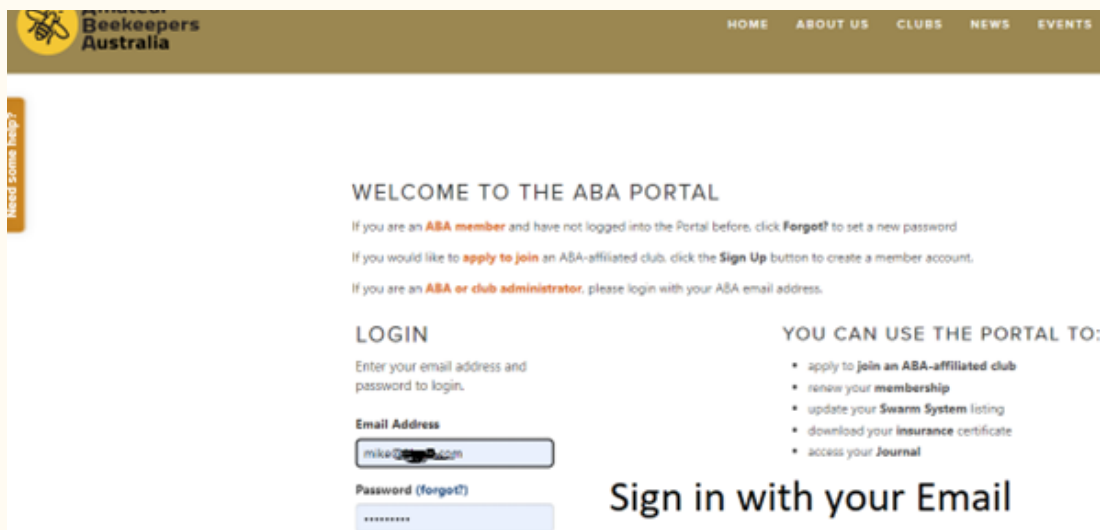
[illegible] Beekeepers Australia

HOME ABOUT US CLUBS NEWS EVENTS

Need some help?

WELCOME TO THE ABA PORTAL

If you are an ABA member and have not logged into the Portal before, click Forgot? to set a new password

If you would like to apply to join an ABA-affiliated club, click the Sign Up button to create a member account.

If you are an ABA or club administrator, please login with your ABA email address.

LOGIN

Enter your email address and password to login.

Email Address

mike@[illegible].com

Password (forgot?)

••••••••••

YOU CAN USE THE PORTAL TO:

- apply to join an ABA-affiliated club
- renew your membership
- update your Swarm System listing
- download your insurance certificate
- access your Journal

Sign in with your Email